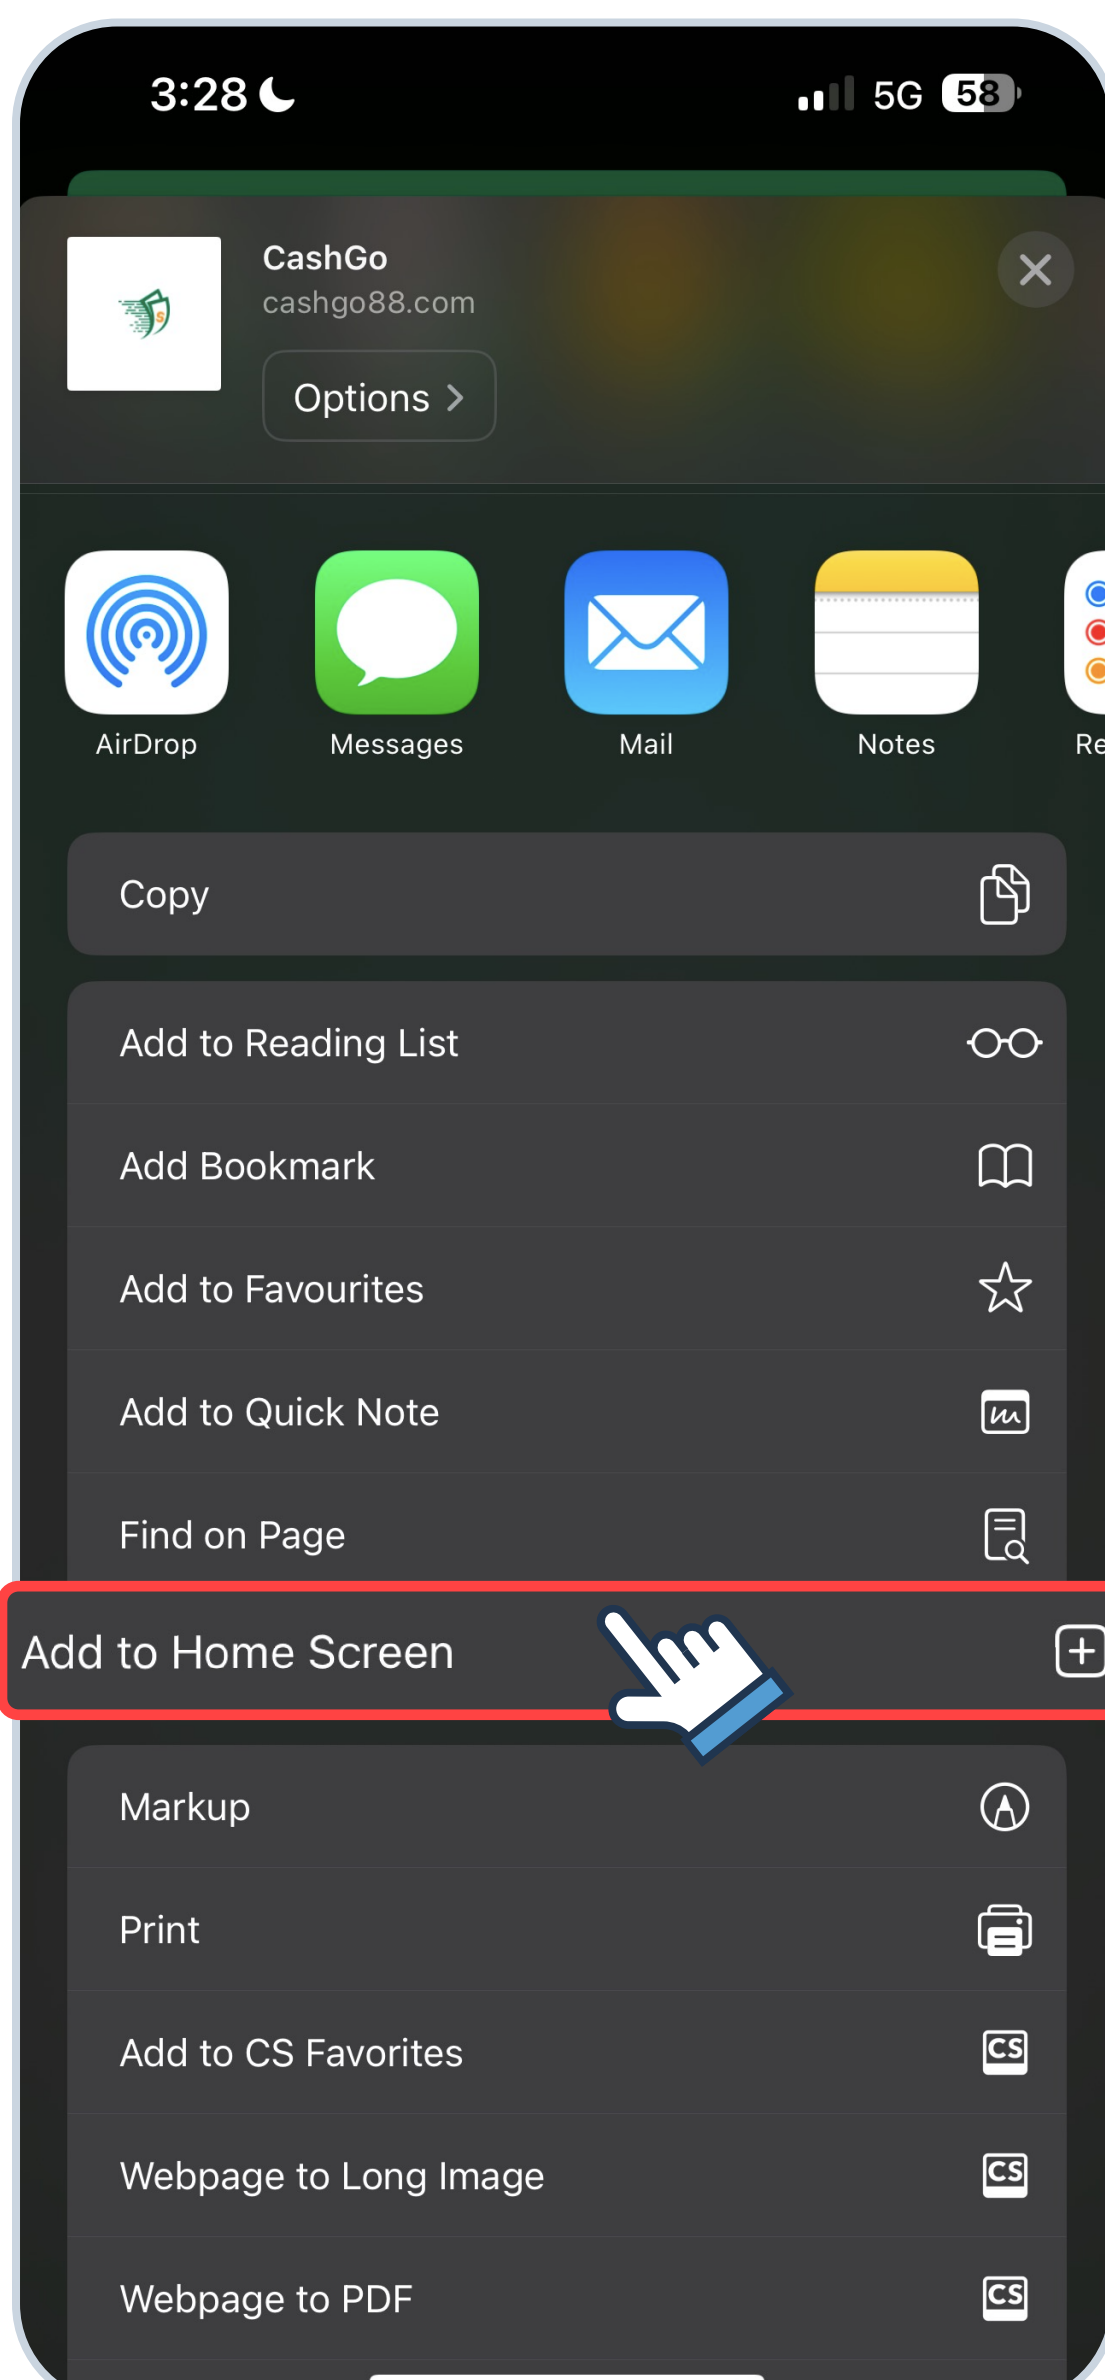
3:28

5G 58

CashGo
cashgo88.com
Options >

AirDrop
Messages
Mail
Notes
Re

Copy

Add to Reading List

Add Bookmark

Add to Favourites

Add to Quick Note

Find on Page

Add to Home Screen

Markup

Print

Add to CS Favorites

Webpage to Long Image

Webpage to PDF